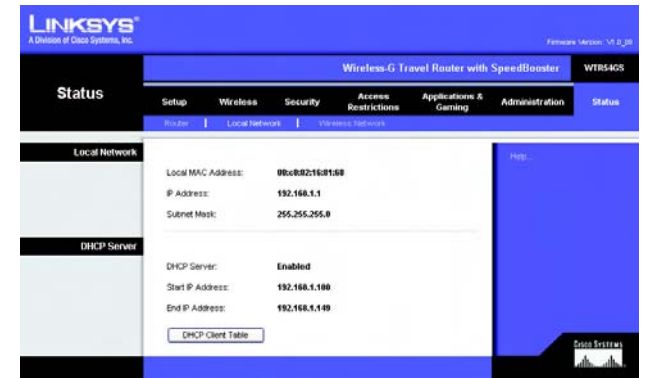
LINKSYS®
A Division of Cisco Systems, Inc.

Firmware Version: V1.0_09

Wireless-G Travel Router with SpeedBooster WTR54GS

Status

Setup | Wireless | Security | Access Restrictions | Applications & Gaming | Administration | Status

Router | Local Network | Wireless Network

Local Network

Local MAC Address: 00:c0:02:16:01:60

IP Address: 192.168.1.1

Subnet Mask: 255.255.255.0

DHCP Server

DHCP Server: Enabled

Start IP Address: 192.168.1.100

End IP Address: 192.168.1.149

DHCP Client Table

Help...

Cisco Systems